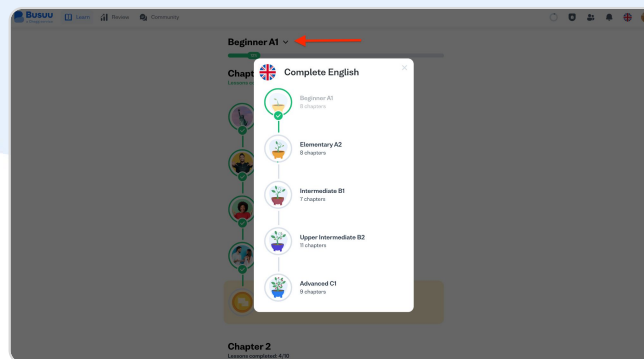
Busuu
Learn Review Community

Beginner A1

Chapt
Lessons c

Complete English

Beginner A1
8 chapters

Elementary A2
8 chapters

Intermediate B1
7 chapters

Upper Intermediate B2
11 chapters

Advanced C1
9 chapters

Chapter 2
Lessons completed: 4/10